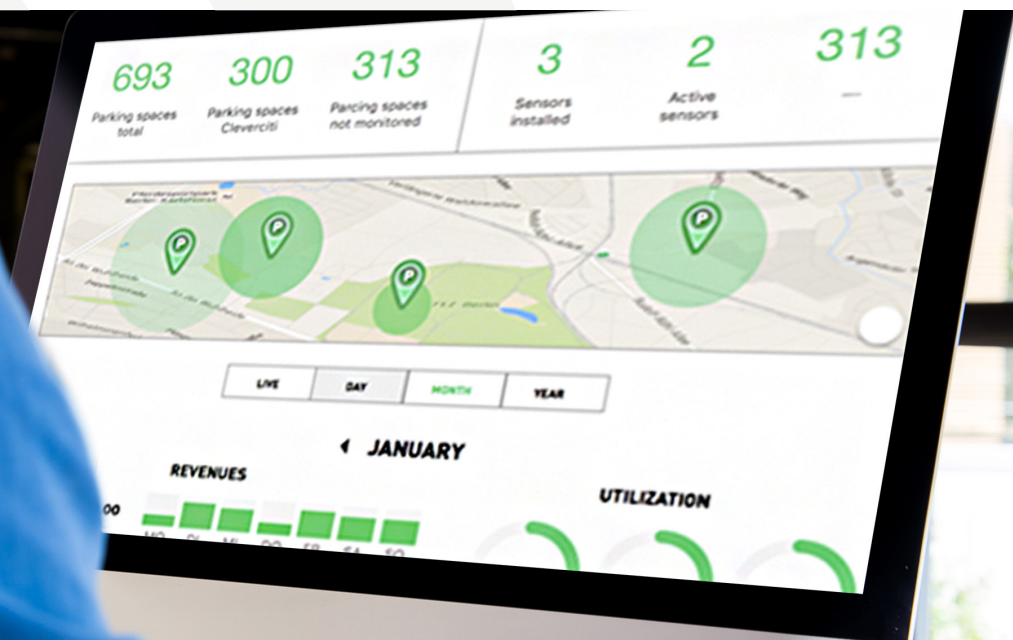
693
Parking spaces total

300
Parking spaces Cleverciti

313
Parcing spaces not monitored

3
Sensors installed

2
Active sensors

313
—

LIVE
DAY
MONTH
YEAR

JANUARY

REVENUES

00

MO DI MI DO FR SA SO

UTILIZATION